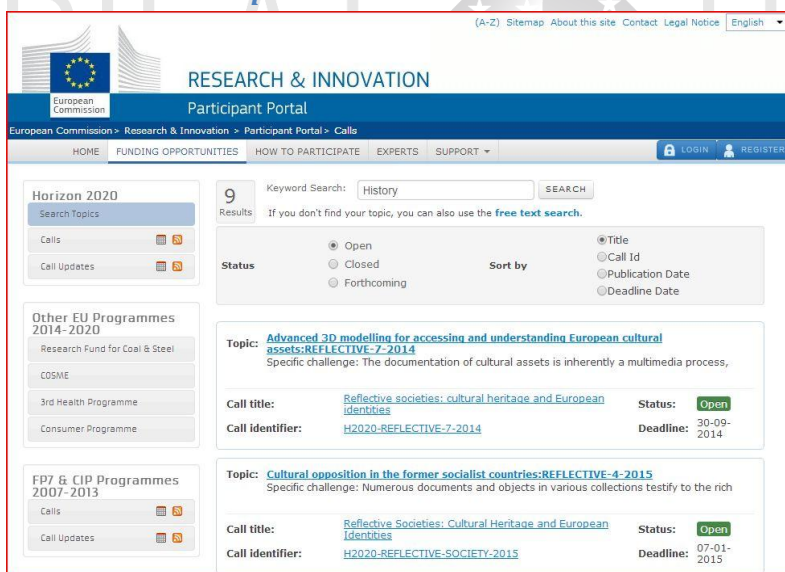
(A-Z) Sitemap About this site Contact Legal Notice English

European Commission

RESEARCH & INNOVATION

Participant Portal

European Commission > Research & Innovation > Participant Portal > Calls

HOME FUNDING OPPORTUNITIES HOW TO PARTICIPATE EXPERTS SUPPORT LOGIN REGISTER

Horizon 2020

Search Topics

Calls

Call Updates

Other EU Programmes 2014-2020

Research Fund for Coal & Steel

COSME

3rd Health Programme

Consumer Programme

FP7 & CIP Programmes 2007-2013

Calls

Call Updates

9 Results

Keyword Search: History SEARCH

If you don't find your topic, you can also use the free text search.

Status: Open Closed Forthcoming

Sort by: Title Call Id Publication Date Deadline Date

Topic: Advanced 3D modelling for accessing and understanding European cultural assets:REFLECTIVE-7-2014
Specific challenge: The documentation of cultural assets is inherently a multimedia process,

Call title: Reflective societies: cultural heritage and European identities
Status: Open
Call identifier: H2020-REFLECTIVE-7-2014
Deadline: 30-09-2014

Topic: Cultural opposition in the former socialist countries:REFLECTIVE-4-2015
Specific challenge: Numerous documents and objects in various collections testify to the rich

Call title: Reflective Societies: Cultural Heritage and European Identities
Status: Open
Call identifier: H2020-REFLECTIVE-SOCIETY-2015
Deadline: 07-01-2015